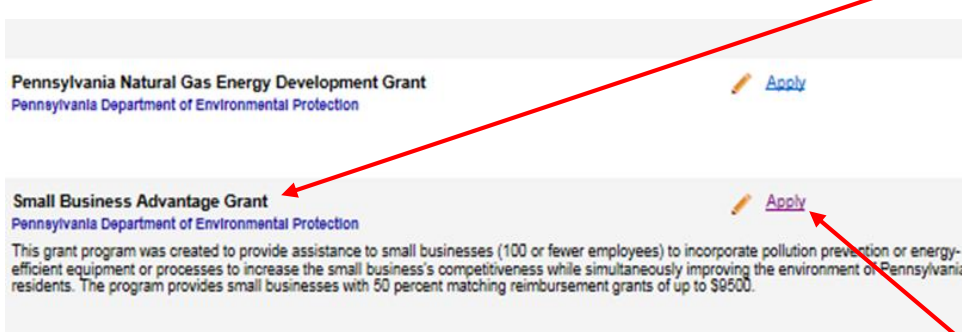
Pennsylvania Natural Gas Energy Development Grant
Pennsylvania Department of Environmental Protection

Apply

Small Business Advantage Grant
Pennsylvania Department of Environmental Protection

Apply

This grant program was created to provide assistance to small businesses (100 or fewer employees) to incorporate pollution prevention or energy-efficient equipment or processes to increase the small business's competitiveness while simultaneously improving the environment of Pennsylvania residents. The program provides small businesses with 50 percent matching reimbursement grants of up to $9500.